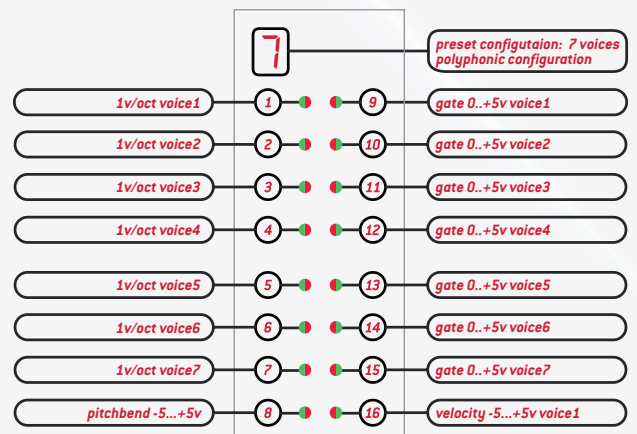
7

preset configutaion: 7 voices polyphonic configuration

1v/oct voice1
1
9
gate 0..+5v voice1

1v/oct voice2
2
10
gate 0..+5v voice2

1v/oct voice3
3
11
gate 0..+5v voice3

1v/oct voice4
4
12
gate 0..+5v voice4

1v/oct voice5
5
13
gate 0..+5v voice5

1v/oct voice6
6
14
gate 0..+5v voice6

1v/oct voice7
7
15
gate 0..+5v voice7

pitchbend -5...+5v
8
16
velocity -5...+5v voice1